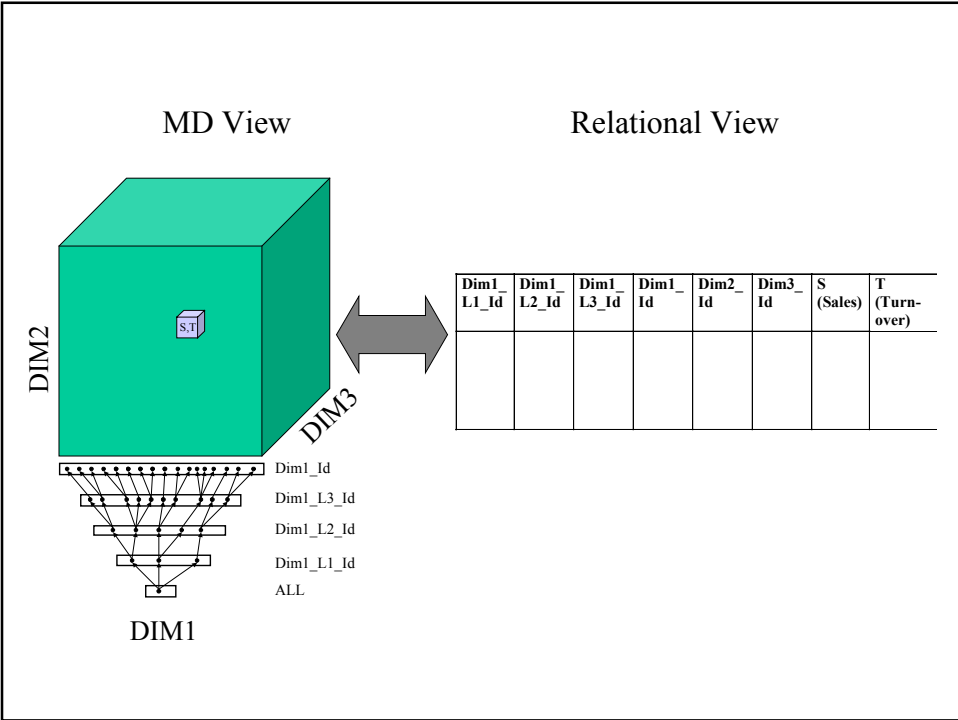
MD View

Relational View

S,T

DIM2

DIM3

| Dim1_L1_Id | Dim1_L2_Id | Dim1_L3_Id | Dim1_Id | Dim2_Id | Dim3_Id | S (Sales) | T (Turnover) |
|---|---|---|---|---|---|---|---|
| | | | | | | | |

Dim1_Id

Dim1_L3_Id

Dim1_L2_Id

Dim1_L1_Id

ALL

DIM1